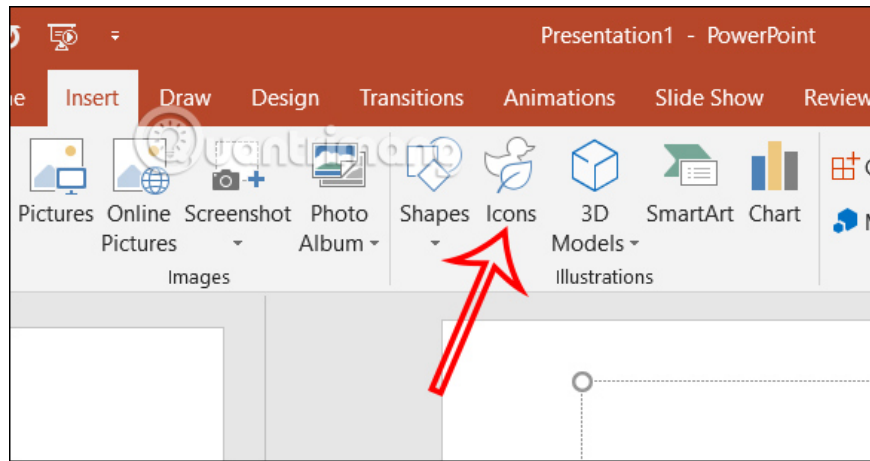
Presentation1 - PowerPoint

me Insert Draw Design Transitions Animations Slide Show Review

Pictures Online Pictures Screenshot Photo Album Shapes Icons 3D Models SmartArt Chart

Images Illustrations

Quantrimang